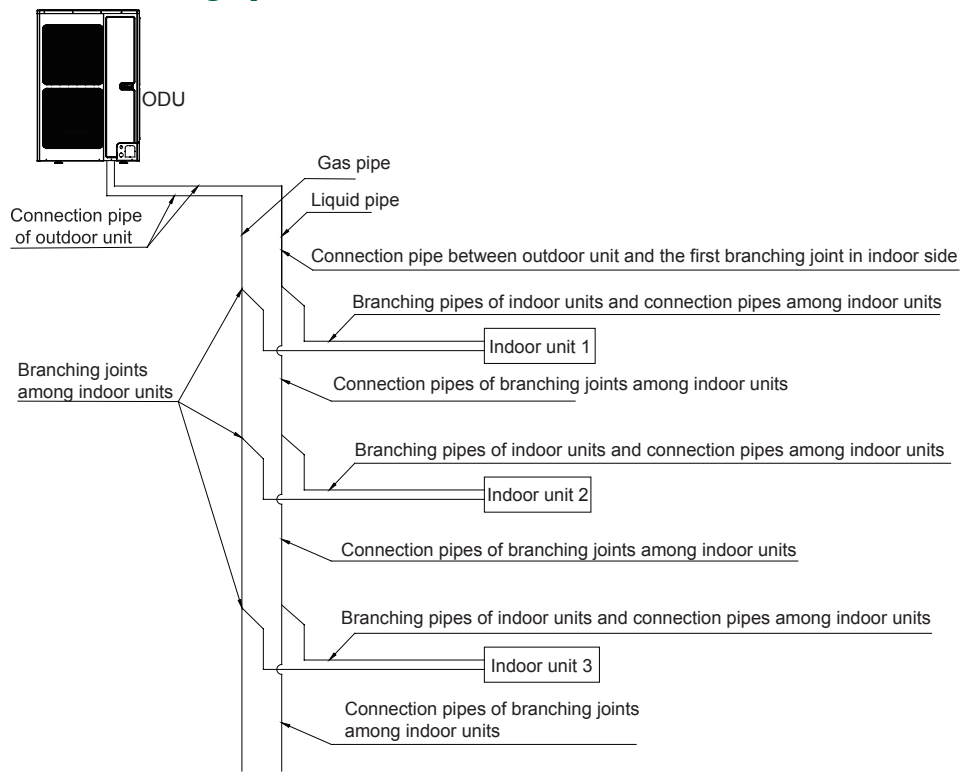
ODU

Gas pipe

Liquid pipe

Connection pipe of outdoor unit

Connection pipe between outdoor unit and the first branching joint in indoor side

Branching pipes of indoor units and connection pipes among indoor units

Indoor unit 1

Branching joints among indoor units

Connection pipes of branching joints among indoor units

Branching pipes of indoor units and connection pipes among indoor units

Indoor unit 2

Connection pipes of branching joints among indoor units

Branching pipes of indoor units and connection pipes among indoor units

Indoor unit 3

Connection pipes of branching joints among indoor units